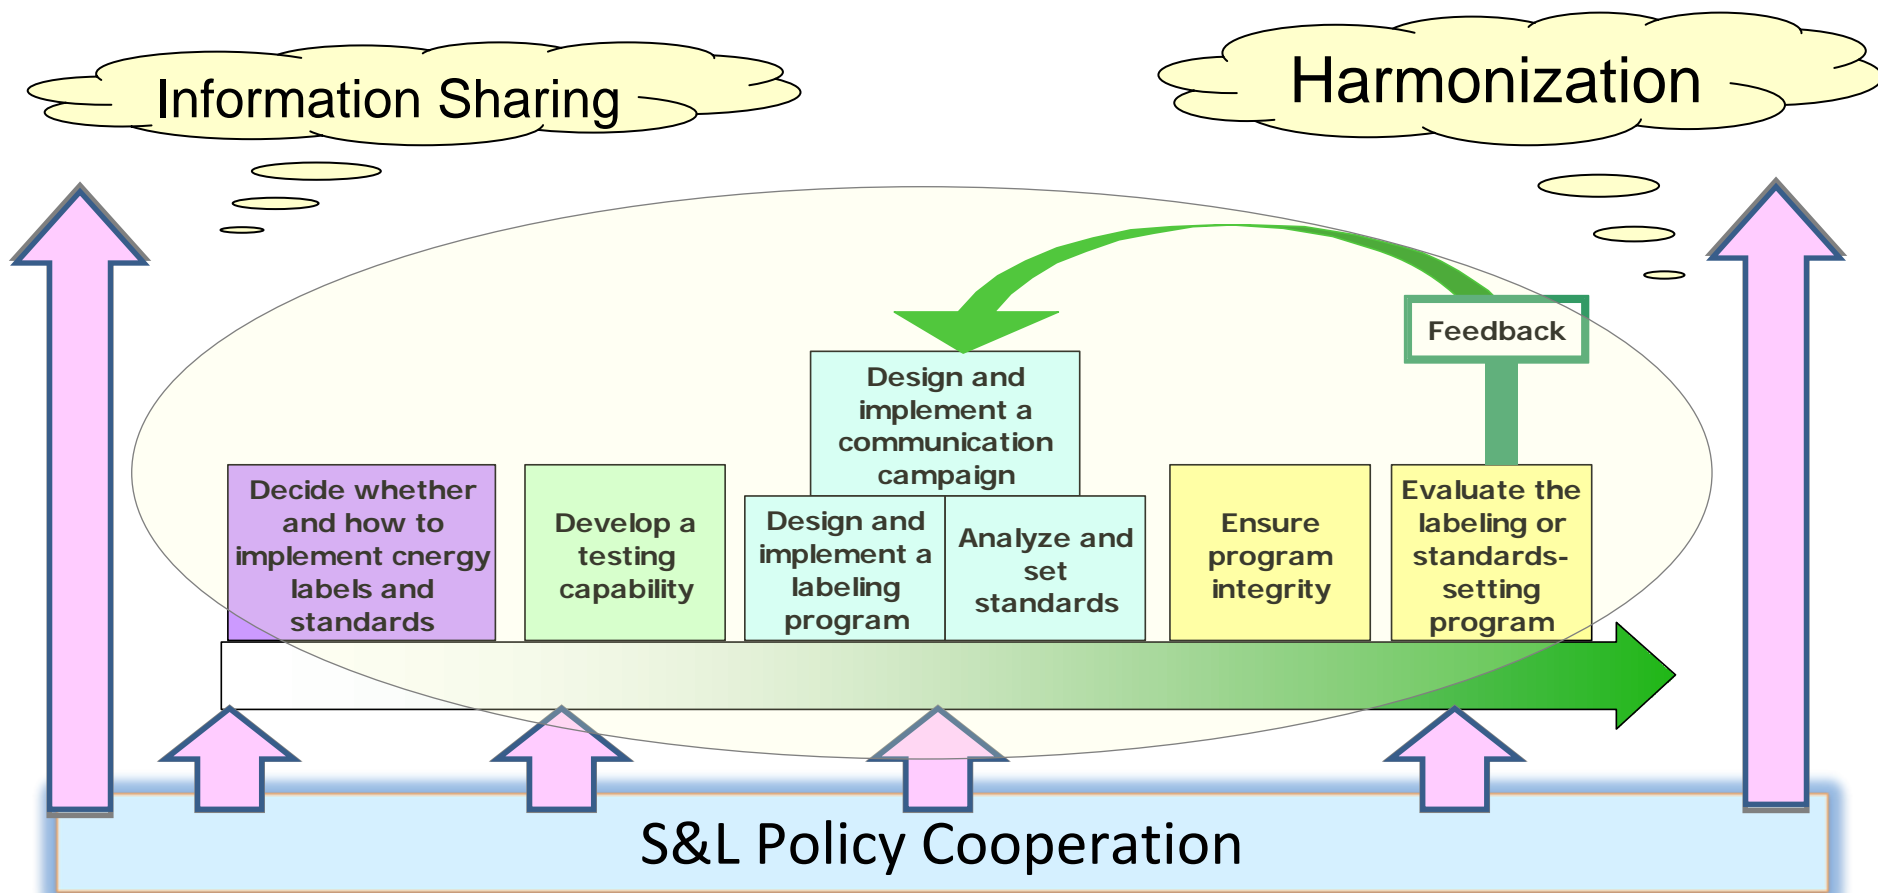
Information Sharing

Harmonization

Feedback

Design and implement a communication campaign

Decide whether and how to implement cnergy labels and standards

Develop a testing capability

Design and implement a labeling program

Analyze and set standards

Ensure program integrity

Evaluate the labeling or standards-setting program

S&L Policy Cooperation